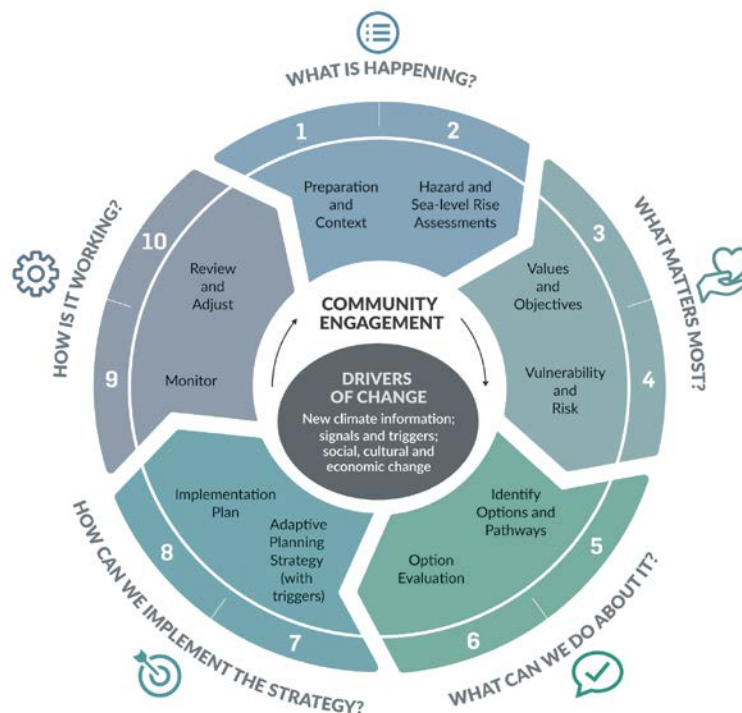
WHAT IS HAPPENING?

1
Preparation and Context

2
Hazard and Sea-level Rise Assessments

WHAT MATTERS MOST?

3
Values and Objectives

4
Vulnerability and Risk

WHAT CAN WE DO ABOUT IT?

5
Identify Options and Pathways

6
Option Evaluation

HOW CAN WE IMPLEMENT THE STRATEGY?

7
Adaptive Planning Strategy (with triggers)

8
Implementation Plan

HOW IS IT WORKING?

9
Monitor

10
Review and Adjust

COMMUNITY ENGAGEMENT

DRIVERS OF CHANGE
New climate information; signals and triggers; social, cultural and economic change